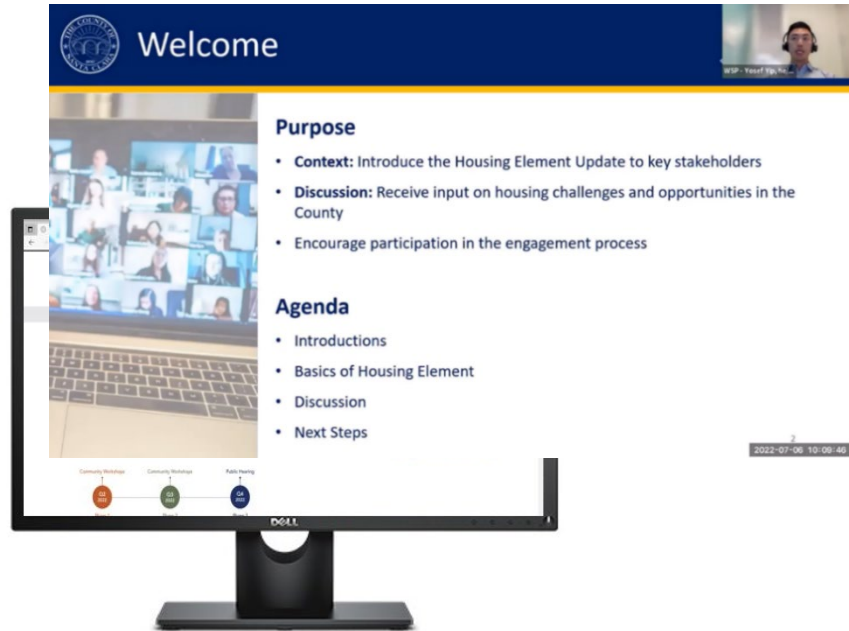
THE COUNTY OF SANTA CLARA

Welcome

WSP - Yosef Yip, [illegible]

Purpose

- **Context:** Introduce the Housing Element Update to key stakeholders
- **Discussion:** Receive input on housing challenges and opportunities in the County
- Encourage participation in the engagement process

Agenda

- Introductions
- Basics of Housing Element
- Discussion
- Next Steps

2

2022-07-06 10:09:46

Community Workshops
Q2 2022

Community Workshops
Q3 2022

Public Hearing
Q4 2022

DELL